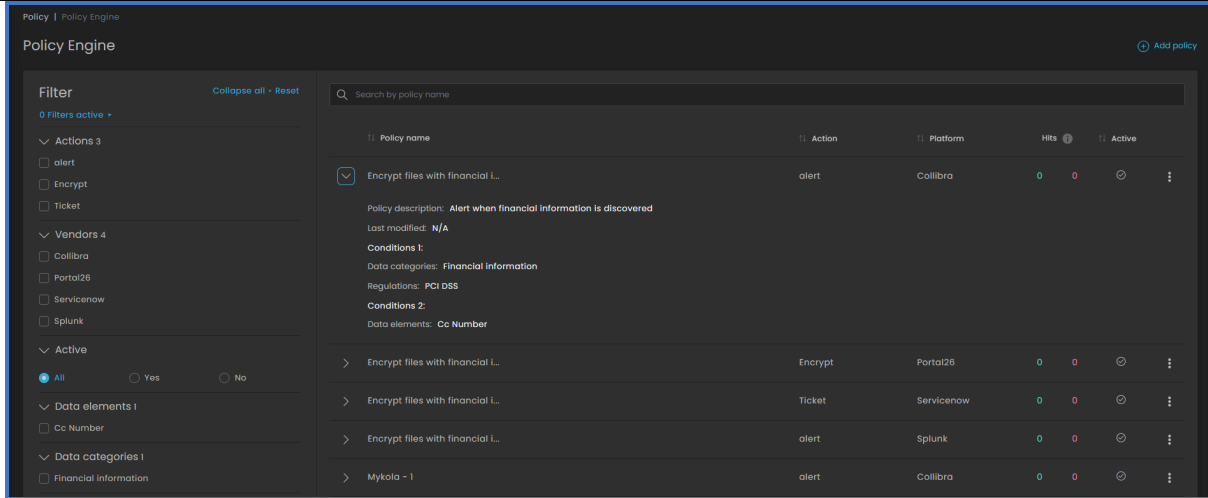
Policy | Policy Engine

Policy Engine

Add policy

Filter

Collapse all • Reset

0 Filters active

Actions 3

alert

Encrypt

Ticket

Vendors 4

Collibra

Portal26

Servicenow

Splunk

Active

All

Yes

No

Data elements 1

Cc Number

Data categories 1

Financial information

Search by policy name

| | Policy name | Action | Platform | Hits | | Active | |
|---|---|---|---|---|---|---|---|
| | Encrypt files with financial i... | alert | Collibra | 0 | 0 | | |

Policy description: Alert when financial information is discovered

Last modified: N/A

Conditions 1:

Data categories: Financial information

Regulations: PCI DSS

Conditions 2:

Data elements: Cc Number

| | Policy name | Action | Platform | Hits | | Active | |
|---|---|---|---|---|---|---|---|
| | Encrypt files with financial i... | Encrypt | Portal26 | 0 | 0 | | |
| | Encrypt files with financial i... | Ticket | Servicenow | 0 | 0 | | |
| | Encrypt files with financial i... | alert | Splunk | 0 | 0 | | |
| | Mykola - 1 | alert | Collibra | 0 | 0 | | |